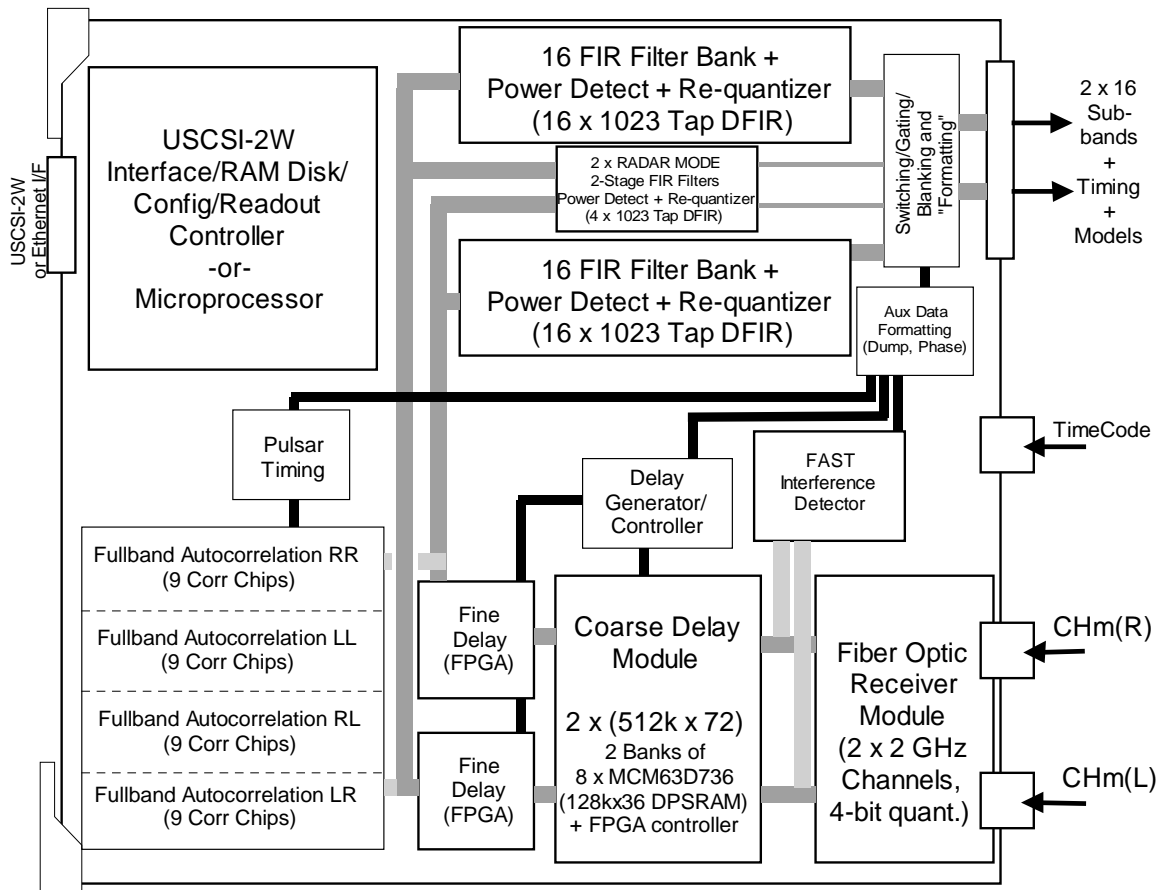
USCSI-2W or Ethernet I/F

USCSI-2W Interface/RAM Disk/ Config/Readout Controller -or- Microprocessor

16 FIR Filter Bank + Power Detect + Re-quantizer (16 x 1023 Tap DFIR)

2 x RADAR MODE 2-Stage FIR Filters Power Detect + Re-quantizer (4 x 1023 Tap DFIR)

16 FIR Filter Bank + Power Detect + Re-quantizer (16 x 1023 Tap DFIR)

Switching/Gating/ Blanking and "Formatting"

2 x 16 Sub-bands + Timing + Models

Aux Data Formatting (Dump, Phase)

Pulsar Timing

TimeCode

FAST Interference Detector

Delay Generator/ Controller

Fullband Autocorrelation RR (9 Corr Chips)

Fullband Autocorrelation LL (9 Corr Chips)

Fullband Autocorrelation RL (9 Corr Chips)

Fullband Autocorrelation LR (9 Corr Chips)

Fine Delay (FPGA)

Fine Delay (FPGA)

Coarse Delay Module

2 x (512k x 72) 2 Banks of 8 x MCM63D736 (128kx36 DPSRAM) + FPGA controller

Fiber Optic Receiver Module (2 x 2 GHz Channels, 4-bit quant.)

CHm(R)

CHm(L)